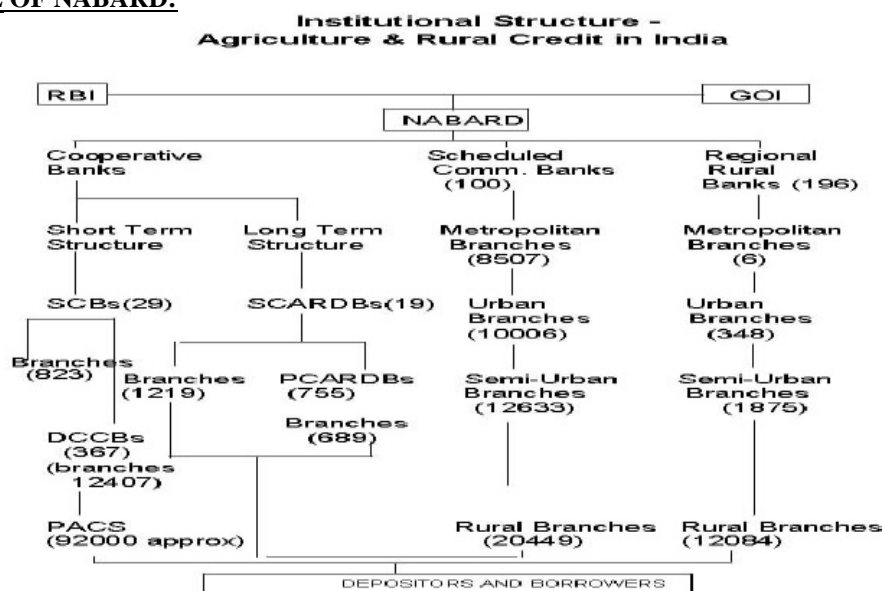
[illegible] OF NABARD:

Institutional Structure - Agriculture & Rural Credit in India

RBI

GOI

NABARD

Cooperative Banks

Scheduled Comm. Banks (100)

Regional Rural Banks (196)

Short Term Structure

Long Term Structure

Metropolitan Branches (8507)

Metropolitan Branches (6)

SCBs(29)

SCARDBs(19)

Urban Branches (10006)

Urban Branches (348)

Branches (823)

Branches (1219)

PCARDBs (755)

Semi-Urban Branches (12633)

Semi-Urban Branches (1875)

Branches (689)

DCCBs (367) (branches 12407)

PACS (92000 approx)

Rural Branches (20449)

Rural Branches (12084)

DEPOSITORS AND BORROWERS